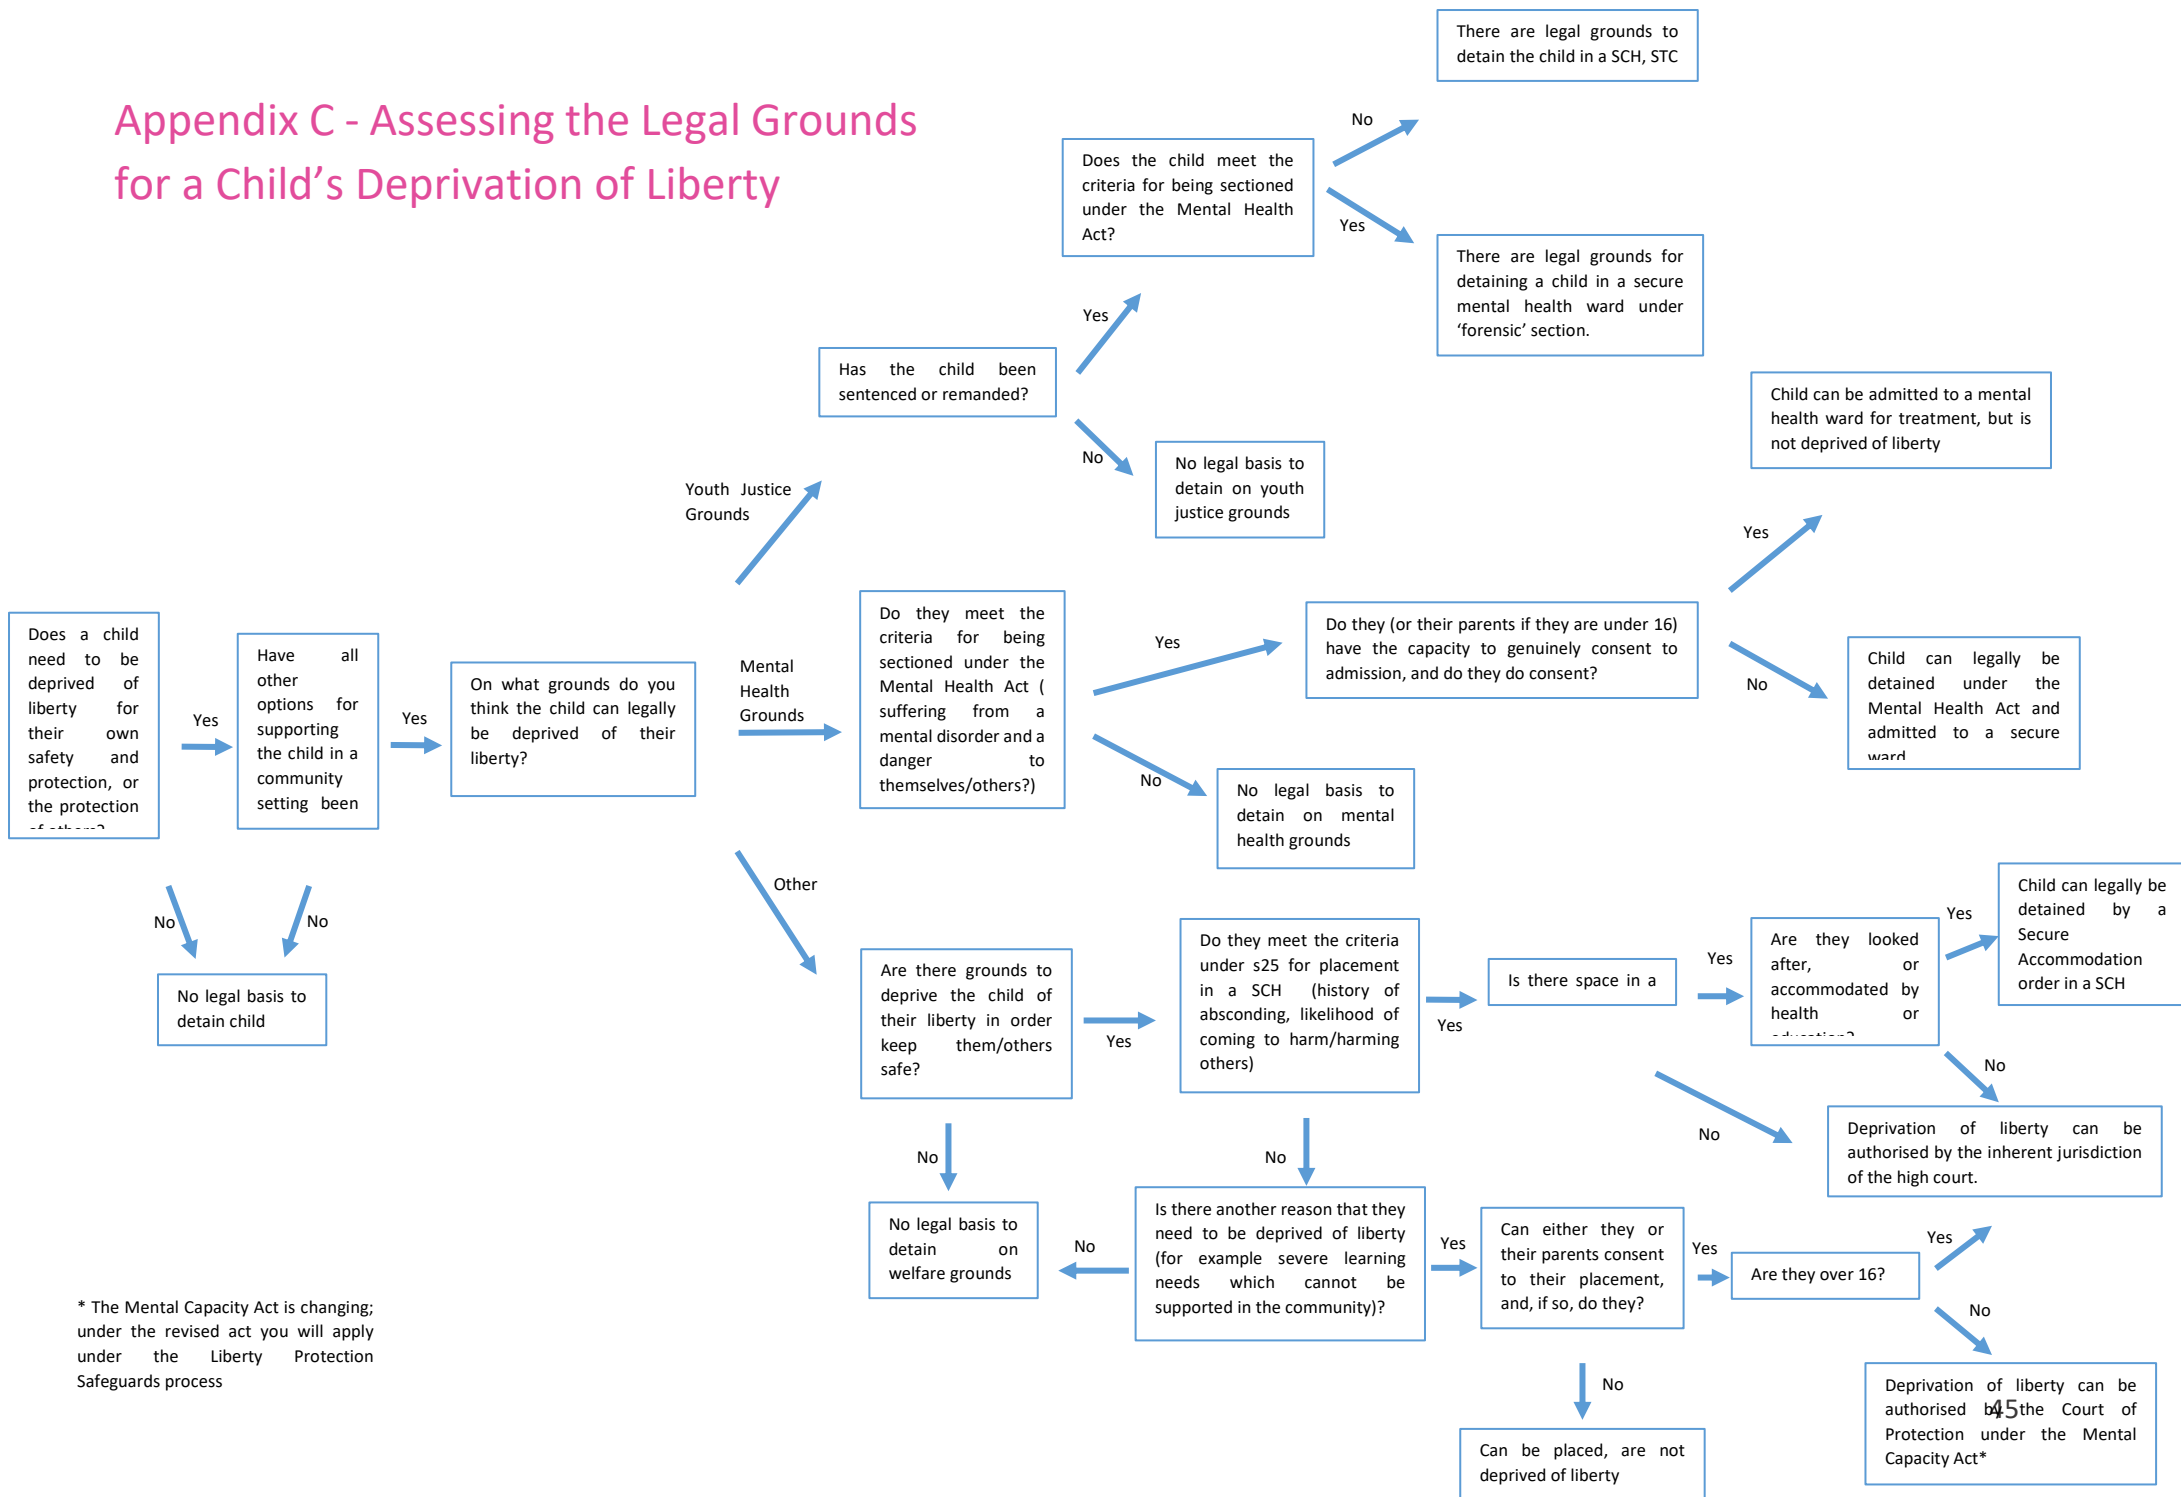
Appendix C - Assessing the Legal Grounds for a Child's Deprivation of Liberty

Does a child need to be deprived of liberty for their own safety and protection, or the protection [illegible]

Yes

No

Have all other options for supporting the child in a community setting been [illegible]

Yes

No

No legal basis to detain child

On what grounds do you think the child can legally be deprived of their liberty?

Youth Justice Grounds

Has the child been sentenced or remanded?

Yes

Does the child meet the criteria for being sectioned under the Mental Health Act?

No

There are legal grounds to detain the child in a SCH, STC

Yes

There are legal grounds for detaining a child in a secure mental health ward under 'forensic' section.

No

No legal basis to detain on youth justice grounds

Mental Health Grounds

Do they meet the criteria for being sectioned under the Mental Health Act ( suffering from a mental disorder and a danger to themselves/others?)

Yes

Do they (or their parents if they are under 16) have the capacity to genuinely consent to admission, and do they do consent?

Yes

Child can be admitted to a mental health ward for treatment, but is not deprived of liberty

No

Child can legally be detained under the Mental Health Act and admitted to a secure ward

No

No legal basis to detain on mental health grounds

Other

Are there grounds to deprive the child of their liberty in order keep them/others safe?

Yes

Do they meet the criteria under s25 for placement in a SCH (history of absconding, likelihood of coming to harm/harming others)

Yes

Is there space in a

Yes

Are they looked after, or accommodated by health or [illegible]

Yes

Child can legally be detained by a Secure Accommodation order in a SCH

No

No

Deprivation of liberty can be authorised by the inherent jurisdiction of the high court.

No

No legal basis to detain on welfare grounds

No

No

Is there another reason that they need to be deprived of liberty (for example severe learning needs which cannot be supported in the community)?

Yes

Can either they or their parents consent to their placement, and, if so, do they?

Yes

Are they over 16?

Yes

No

Deprivation of liberty can be authorised by the Court of Protection under the Mental Capacity Act*

45

No

Can be placed, are not deprived of liberty

* The Mental Capacity Act is changing; under the revised act you will apply under the Liberty Protection Safeguards process